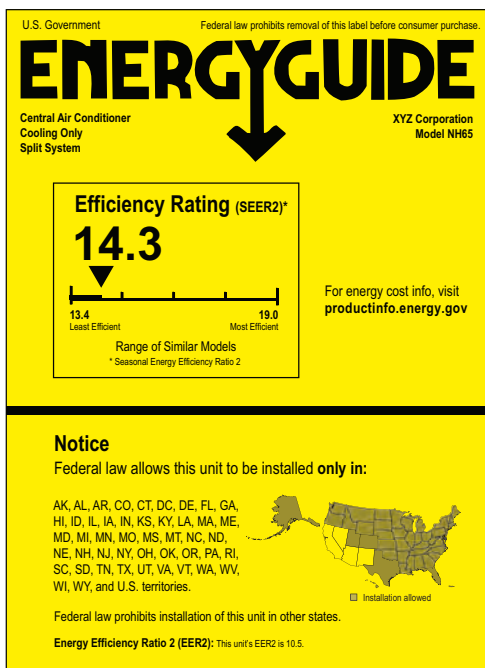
U.S. Government

Federal law prohibits removal of this label before consumer purchase.

ENERGYGUIDE

Central Air Conditioner
Cooling Only
Split System

XYZ Corporation
Model NH65

Efficiency Rating (SEER2)*

14.3

13.4
Least Efficient

19.0
Most Efficient

Range of Similar Models
* Seasonal Energy Efficiency Ratio 2

For energy cost info, visit
productinfo.energy.gov

Notice

Federal law allows this unit to be installed only in:

AK, AL, AR, CO, CT, DC, DE, FL, GA, HI, ID, IL, IA, IN, KS, KY, LA, MA, ME, MD, MI, MN, MO, MS, MT, NC, ND, NE, NH, NJ, NY, OH, OK, OR, PA, RI, SC, SD, TN, TX, UT, VA, VT, WA, WV, WI, WY, and U.S. territories.

Installation allowed

Federal law prohibits installation of this unit in other states.

Energy Efficiency Ratio 2 (EER2): This unit's EER2 is 10.5.